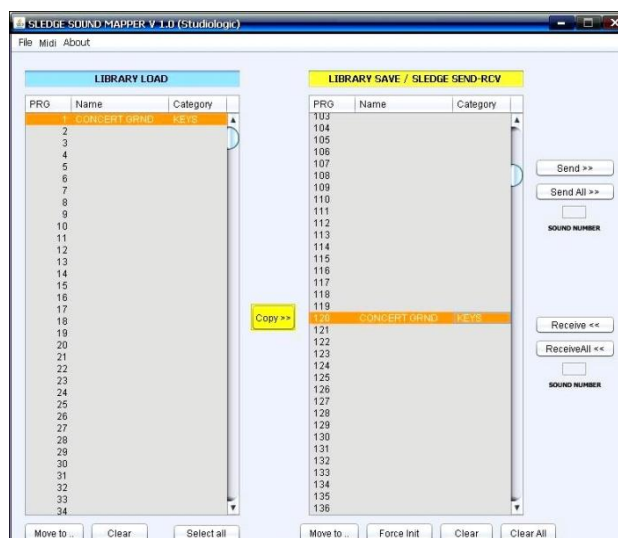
SLEDGE SOUND MAPPER V 1.0 (Studiologic)

File Midi About

LIBRARY LOAD

| PRG | Name | Category |
|---|---|---|
| 1 | CONCERT GRND | KEYS |
| 2 | | |
| 3 | | |
| 4 | | |
| 5 | | |
| 6 | | |
| 7 | | |
| 8 | | |
| 9 | | |
| 10 | | |
| 11 | | |
| 12 | | |
| 13 | | |
| 14 | | |
| 15 | | |
| 16 | | |
| 17 | | |
| 18 | | |
| 19 | | |
| 20 | | |
| 21 | | |
| 22 | | |
| 23 | | |
| 24 | | |
| 25 | | |
| 26 | | |
| 27 | | |
| 28 | | |
| 29 | | |
| 30 | | |
| 31 | | |
| 32 | | |
| 33 | | |
| 34 | | |

Move to .. Clear Select all

Copy >>

LIBRARY SAVE / SLEDGE SEND-RCV

| PRG | Name | Category |
|---|---|---|
| 103 | | |
| 104 | | |
| 105 | | |
| 106 | | |
| 107 | | |
| 108 | | |
| 109 | | |
| 110 | | |
| 111 | | |
| 112 | | |
| 113 | | |
| 114 | | |
| 115 | | |
| 116 | | |
| 117 | | |
| 118 | | |
| 119 | | |
| 120 | CONCERT GRND | KEYS |
| 121 | | |
| 122 | | |
| 123 | | |
| 124 | | |
| 125 | | |
| 126 | | |
| 127 | | |
| 128 | | |
| 129 | | |
| 130 | | |
| 131 | | |
| 132 | | |
| 133 | | |
| 134 | | |
| 135 | | |
| 136 | | |

Move to .. Force Init Clear Clear All

Send >>

Send All >>

SOUND NUMBER

Receive <<

ReceiveAll <<

SOUND NUMBER